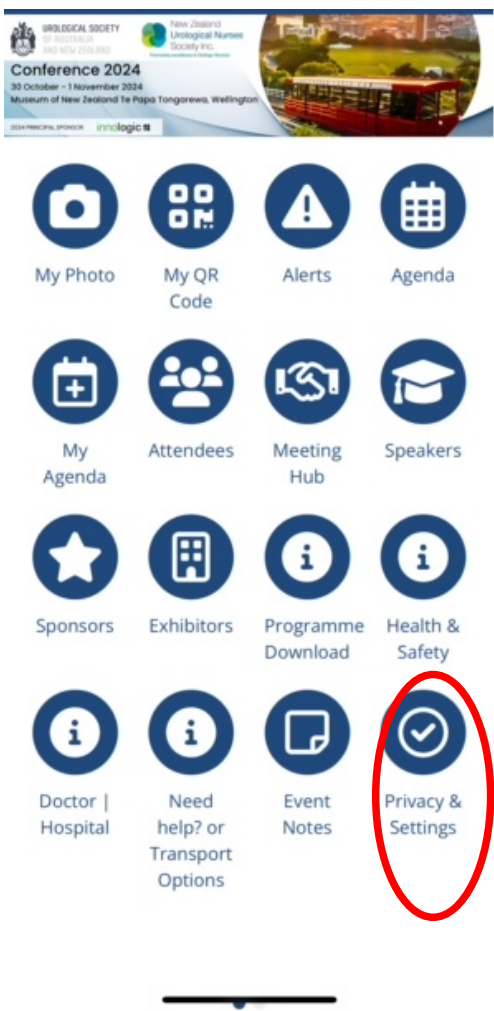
UROLOGICAL SOCIETY OF AUSTRALIA AND NEW ZEALAND

New Zealand Urological Nurses Society Inc.

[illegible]

Conference 2024

30 October – 1 November 2024

Museum of New Zealand Te Papa Tongarewa, Wellington

2024 PRINCIPAL SPONSOR innologic

My Photo

My QR Code

Alerts

Agenda

My Agenda

Attendees

Meeting Hub

Speakers

Sponsors

Exhibitors

Programme Download

Health & Safety

Doctor | Hospital

Need help? or Transport Options

Event Notes

Privacy & Settings